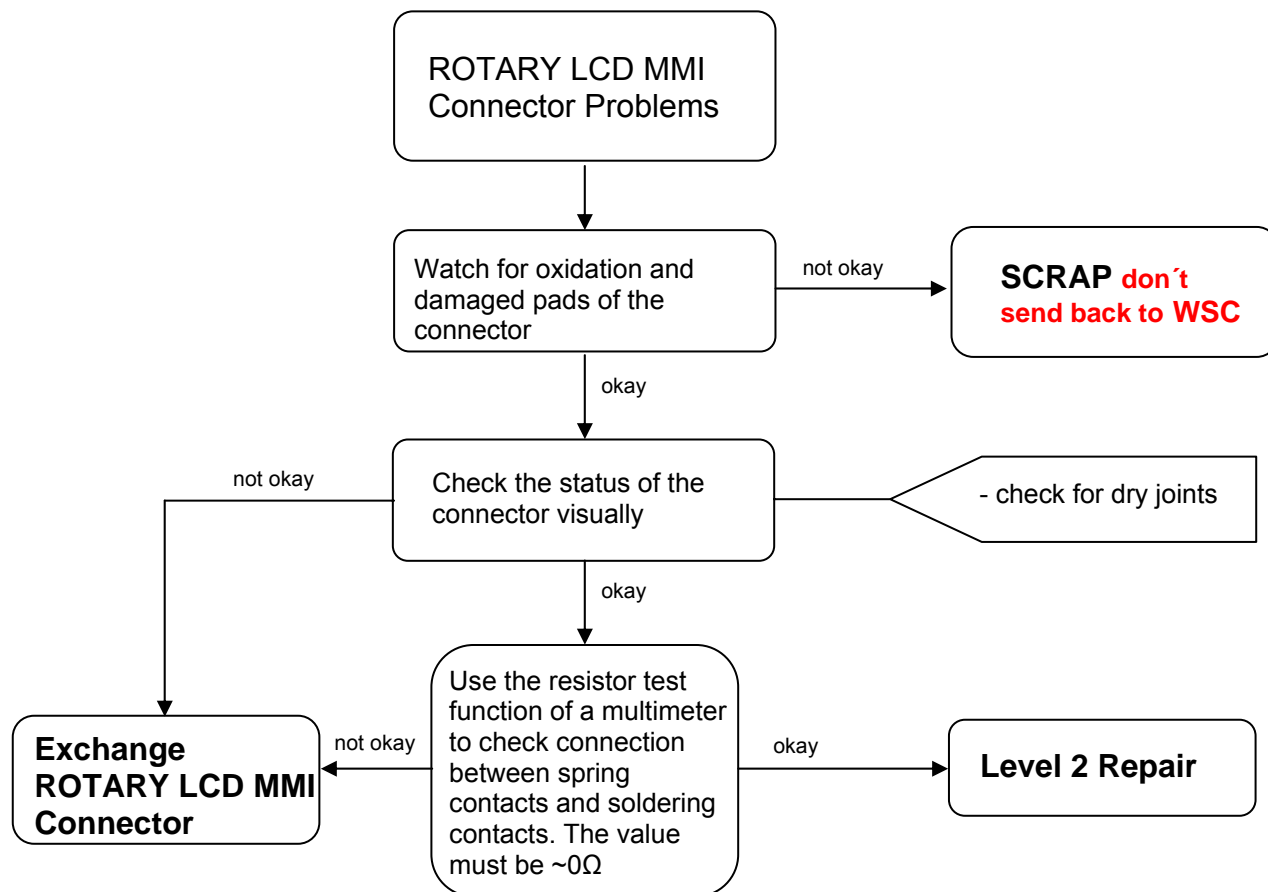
ROTARY LCD MMI Connector Problems

Watch for oxidation and damaged pads of the connector

not okay

SCRAP don´t send back to WSC

okay

not okay

Check the status of the connector visually

- check for dry joints

okay

Use the resistor test function of a multimeter to check connection between spring contacts and soldering contacts. The value must be ~0Ω

not okay

Exchange ROTARY LCD MMI Connector

okay

Level 2 Repair